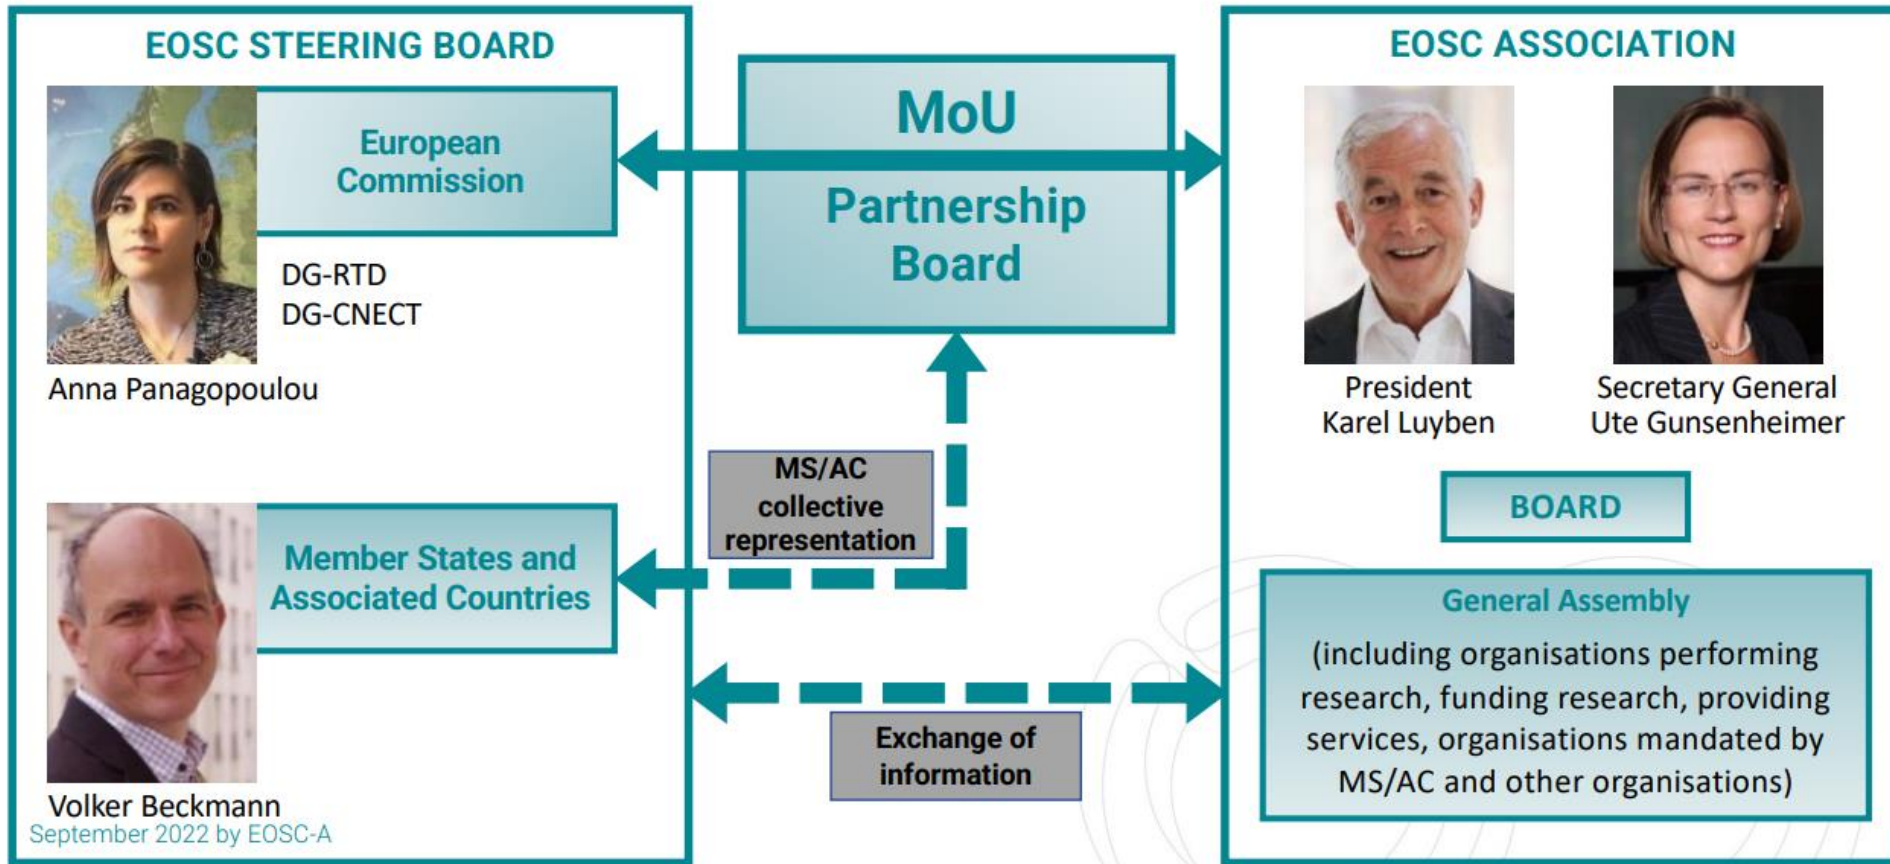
EOSC STEERING BOARD

European Commission

DG-RTD
DG-CNECT

Anna Panagopoulou

Member States and Associated Countries

Volker Beckmann

September 2022 by EOSC-A

MoU

Partnership Board

MS/AC collective representation

Exchange of information

EOSC ASSOCIATION

President
Karel Luyben

Secretary General
Ute Gunsenheimer

BOARD

General Assembly

(including organisations performing research, funding research, providing services, organisations mandated by MS/AC and other organisations)